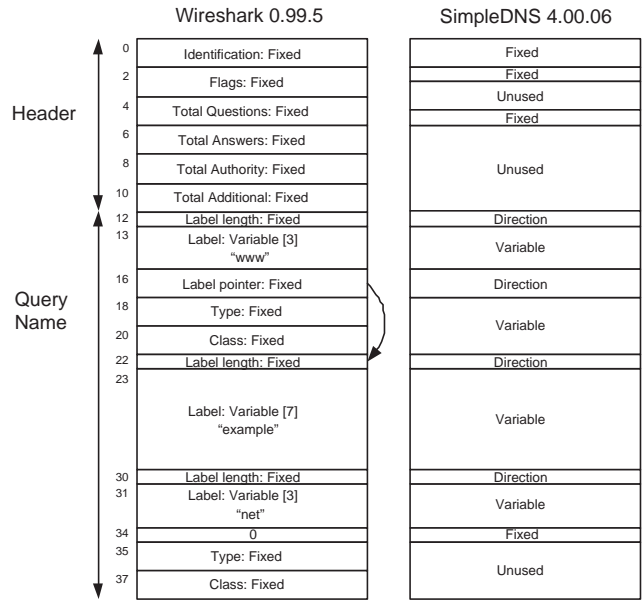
Wireshark 0.99.5

SimpleDNS 4.00.06

Header

Query Name

| | Wireshark 0.99.5 | SimpleDNS 4.00.06 |
|---|---|---|
| 0 | Identification: Fixed | Fixed |
| 2 | Flags: Fixed | Fixed |
| | | Unused |
| 4 | Total Questions: Fixed | Fixed |
| 6 | Total Answers: Fixed | Unused |
| 8 | Total Authority: Fixed | |
| 10 | Total Additional: Fixed | |
| 12 | Label length: Fixed | Direction |
| 13 | Label: Variable [3] "www" | Variable |
| 16 | Label pointer: Fixed | Direction |
| 18 | Type: Fixed | Variable |
| 20 | Class: Fixed | |
| 22 | Label length: Fixed | Direction |
| 23 | Label: Variable [7] "example" | Variable |
| 30 | Label length: Fixed | Direction |
| 31 | Label: Variable [3] "net" | Variable |
| 34 | 0 | Fixed |
| 35 | Type: Fixed | Unused |
| 37 | Class: Fixed | |